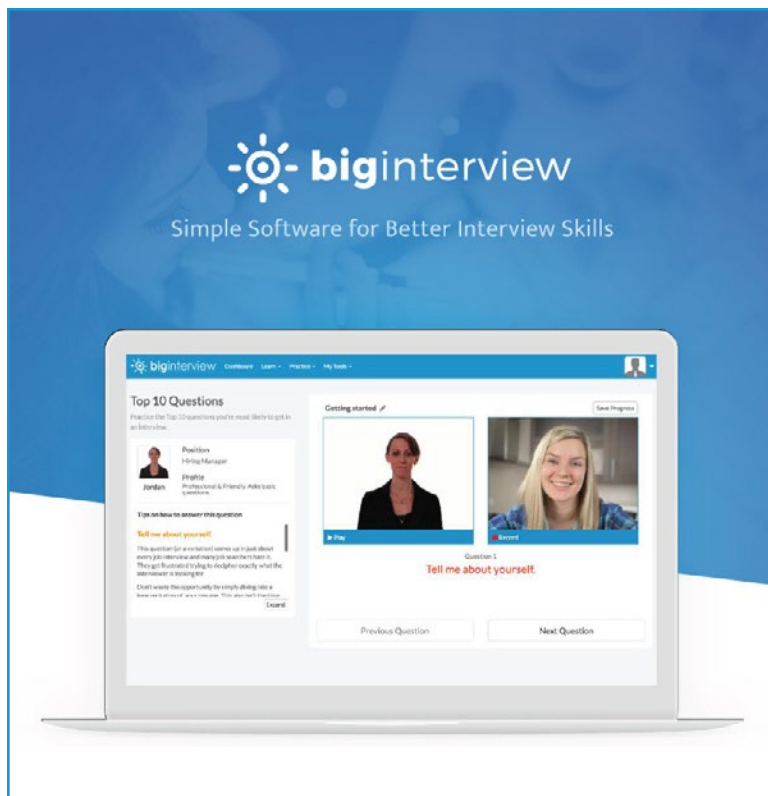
biginterview

Simple Software for Better Interview Skills

biginterview Dashboard Learn Practice My Tools

Top 10 Questions

Practice the Top 10 questions you're most likely to get in an interview.

Jordan

Position
Hiring Manager

Profile
Professional & Friendly. Asks basic questions.

Tips on how to answer this question

Tell me about yourself

This question (or a variation) comes up in just about every job interview and many job searchers hate it. They get frustrated trying to decipher exactly what the interviewer is looking for.

Don't waste the opportunity by simply diving into a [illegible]

Expand

Getting started

Save Progress

Play

Record

Question 1
Tell me about yourself.

Previous Question

Next Question